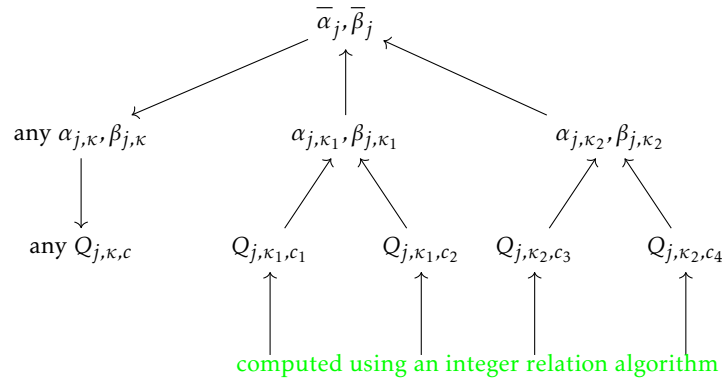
$\overline{\alpha}_j, \overline{\beta}_j$

any $\alpha_{j,\kappa}, \beta_{j,\kappa}$

$\alpha_{j,\kappa_1}, \beta_{j,\kappa_1}$

$\alpha_{j,\kappa_2}, \beta_{j,\kappa_2}$

any $Q_{j,\kappa,c}$

$Q_{j,\kappa_1,c_1}$

$Q_{j,\kappa_1,c_2}$

$Q_{j,\kappa_2,c_3}$

$Q_{j,\kappa_2,c_4}$

computed using an integer relation algorithm